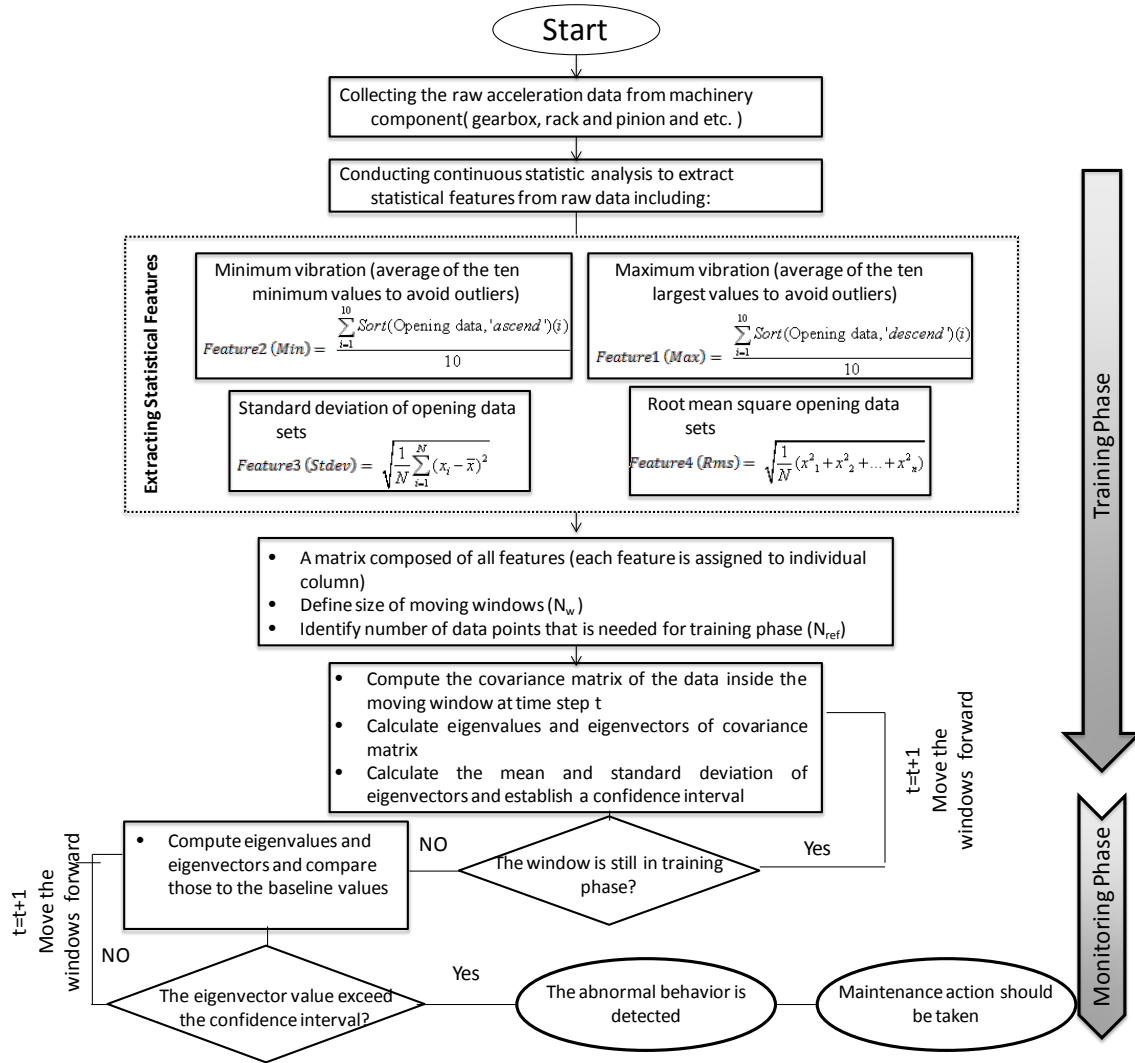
Start

Collecting the raw acceleration data from machinery component( gearbox, rack and pinion and etc. )

Conducting continuous statistic analysis to extract statistical features from raw data including:

Extracting Statistical Features

Minimum vibration (average of the ten minimum values to avoid outliers)

$Feature2\ (Min) = \frac{\sum_{i=1}^{10} Sort(\text{Opening data}, 'ascend')(i)}{10}$

Maximum vibration (average of the ten largest values to avoid outliers)

$Feature1\ (Max) = \frac{\sum_{i=1}^{10} Sort(\text{Opening data}, 'descend')(i)}{10}$

Standard deviation of opening data sets

$Feature3\ (Stdev) = \sqrt{\frac{1}{N}\sum_{i=1}^{N}(x_i - \overline{x})^2}$

Root mean square opening data sets

$Feature4\ (Rms) = \sqrt{\frac{1}{N}(x^2_1 + x^2_2 + ... + x^2_n)}$

Training Phase

- A matrix composed of all features (each feature is assigned to individual column)
- Define size of moving windows ($N_w$)
- Identify number of data points that is needed for training phase ($N_{ref}$)

- Compute the covariance matrix of the data inside the moving window at time step t
- Calculate eigenvalues and eigenvectors of covariance matrix
- Calculate the mean and standard deviation of eigenvectors and establish a confidence interval

t=t+1
Move the windows forward

- Compute eigenvalues and eigenvectors and compare those to the baseline values

NO

The window is still in training phase?

Yes

Monitoring Phase

t=t+1
Move the windows forward

NO

The eigenvector value exceed the confidence interval?

Yes

The abnormal behavior is detected

Maintenance action should be taken